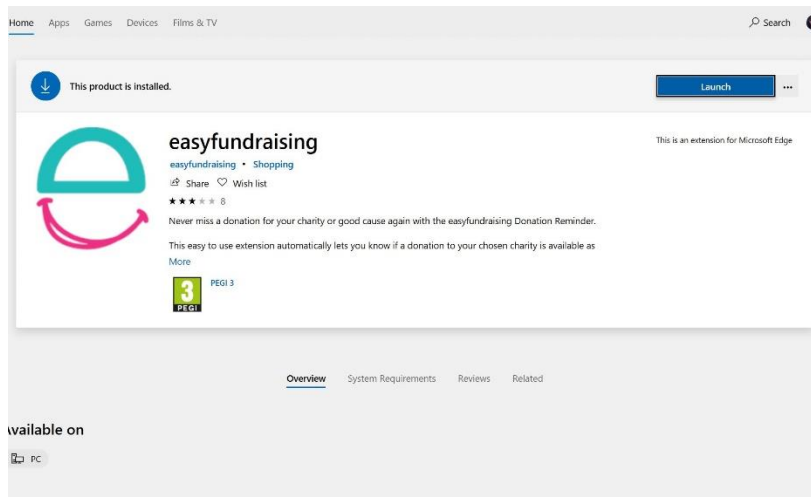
Home Apps Games Devices Films & TV

Search

This product is installed.

Launch

...

easyfundraising

easyfundraising • Shopping

Share Wish list

★★★★★ 8

Never miss a donation for your charity or good cause again with the easyfundraising Donation Reminder.

This easy to use extension automatically lets you know if a donation to your chosen charity is available as

More

3 PEGI

PEGI 3

This is an extension for Microsoft Edge

Overview System Requirements Reviews Related

vailable on

PC